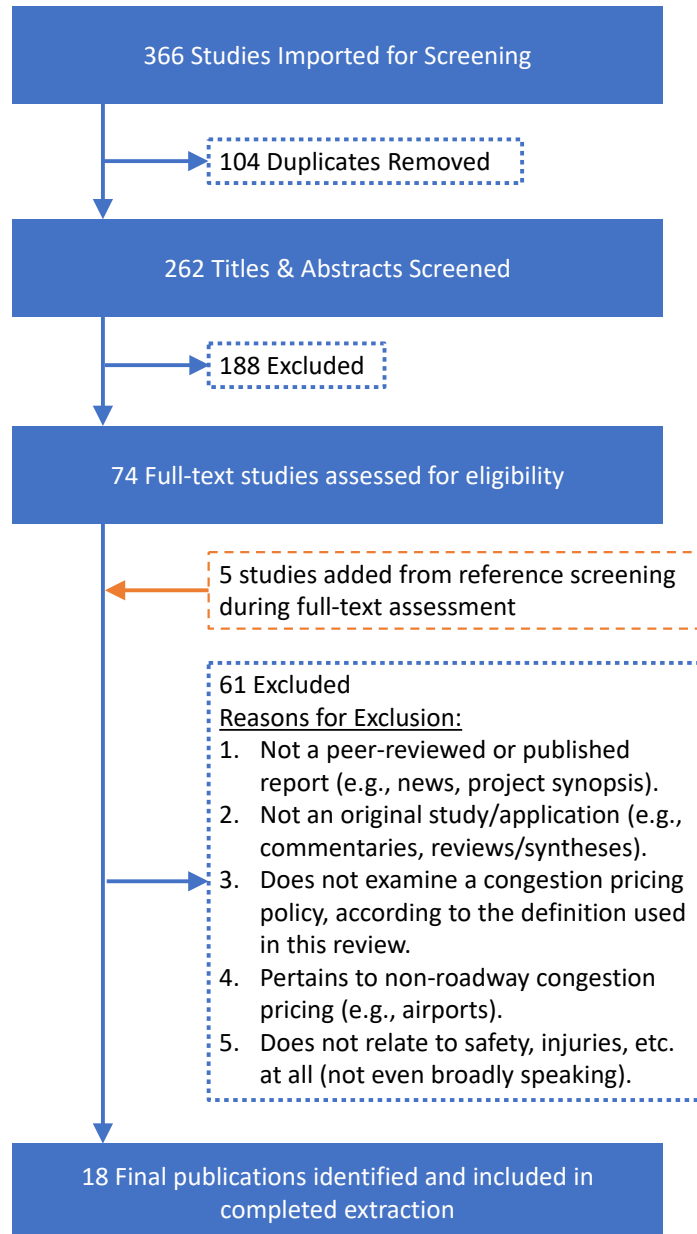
366 Studies Imported for Screening

104 Duplicates Removed

262 Titles & Abstracts Screened

188 Excluded

74 Full-text studies assessed for eligibility

5 studies added from reference screening during full-text assessment

61 Excluded
Reasons for Exclusion:
1. Not a peer-reviewed or published report (e.g., news, project synopsis).
2. Not an original study/application (e.g., commentaries, reviews/syntheses).
3. Does not examine a congestion pricing policy, according to the definition used in this review.
4. Pertains to non-roadway congestion pricing (e.g., airports).
5. Does not relate to safety, injuries, etc. at all (not even broadly speaking).

18 Final publications identified and included in completed extraction